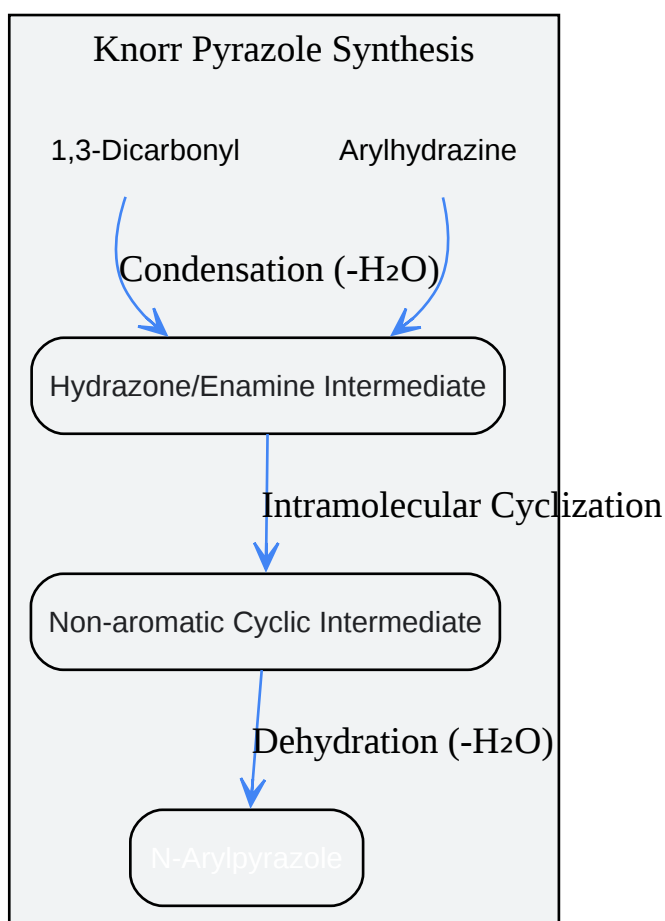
Knorr Pyrazole Synthesis

1,3-Dicarbonyl

Arylhydrazine

Condensation (-$H_2O$)

Hydrazone/Enamine Intermediate

Intramolecular Cyclization

Non-aromatic Cyclic Intermediate

Dehydration (-$H_2O$)

N-Arylpyrazole